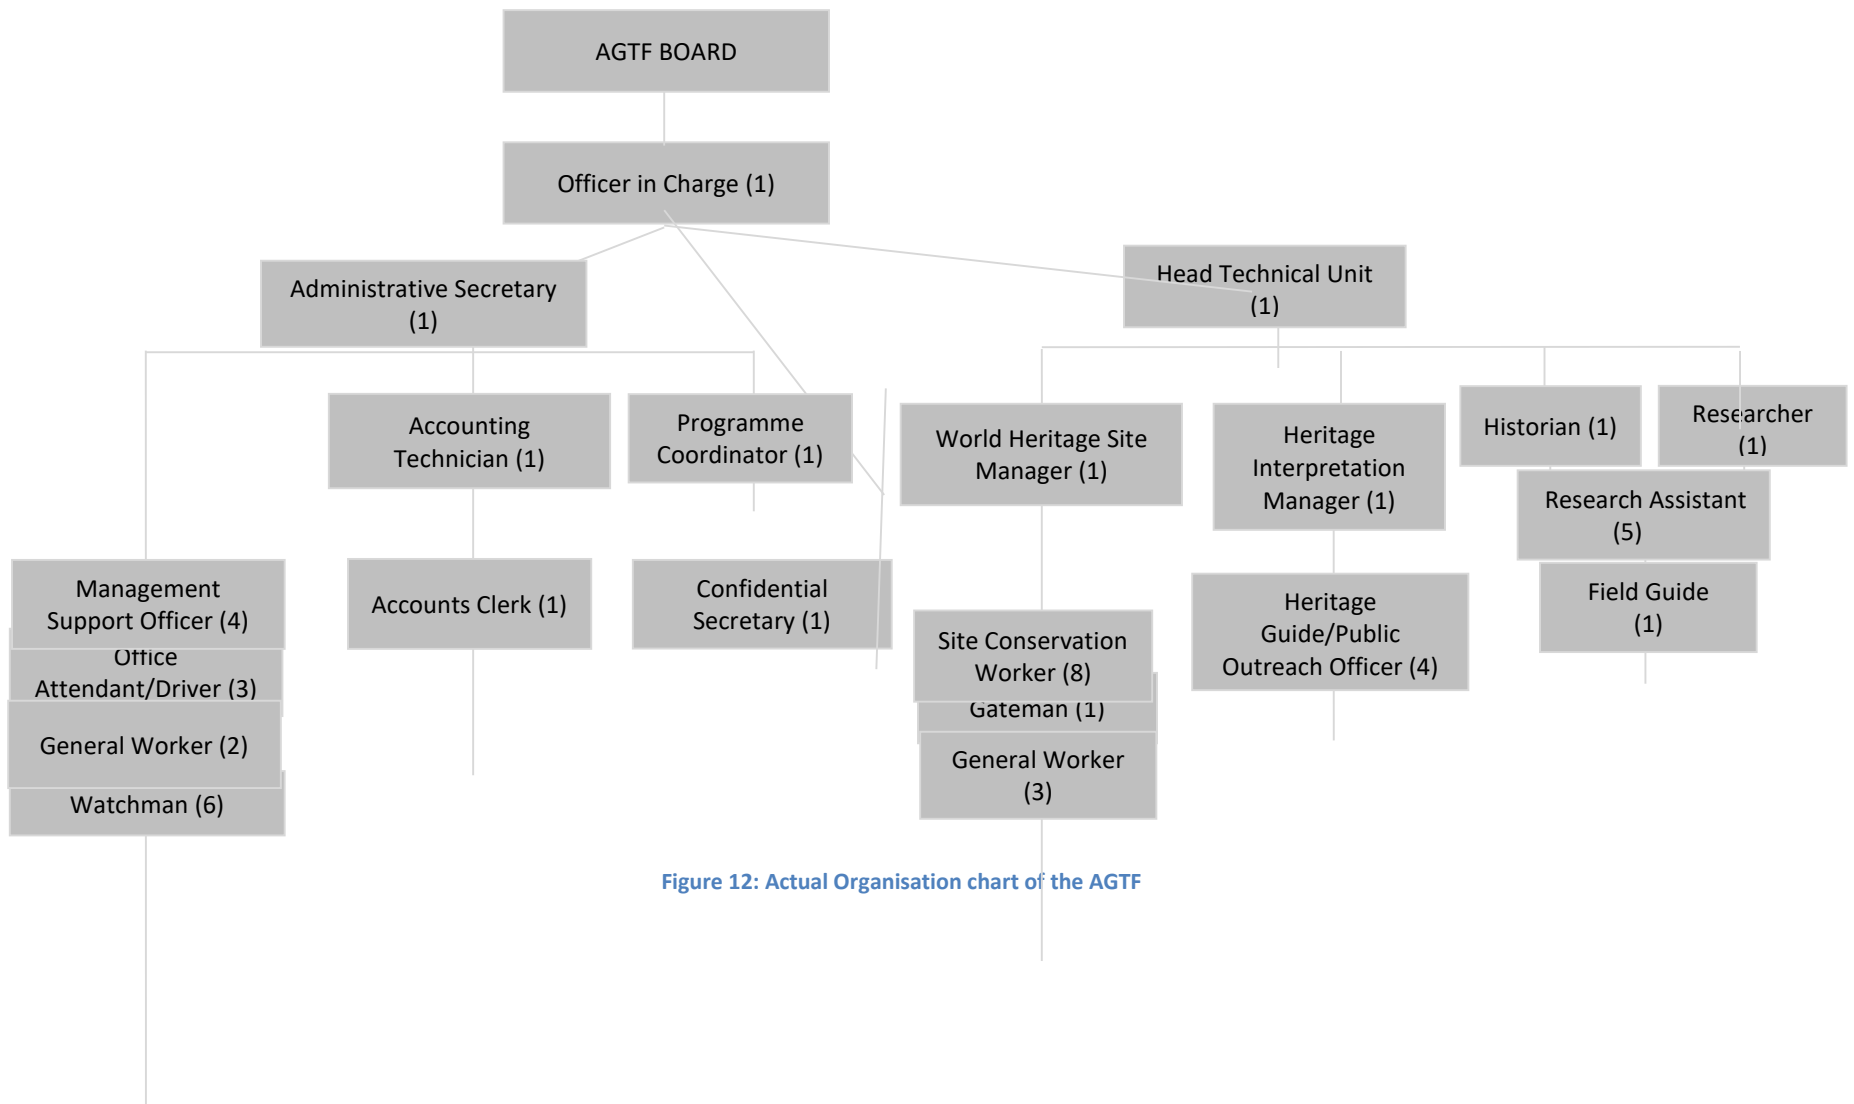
AGTF BOARD

Officer in Charge (1)

Administrative Secretary (1)

Head Technical Unit (1)

Accounting Technician (1)

Programme Coordinator (1)

World Heritage Site Manager (1)

Heritage Interpretation Manager (1)

Historian (1)

Researcher (1)

Research Assistant (5)

Management Support Officer (4)

Accounts Clerk (1)

Confidential Secretary (1)

Field Guide (1)

Site Conservation Worker (8)

Heritage Guide/Public Outreach Officer (4)

Office Attendant/Driver (3)

Gateman (1)

General Worker (2)

General Worker (3)

Watchman (6)

Figure 12: Actual Organisation chart of the AGTF